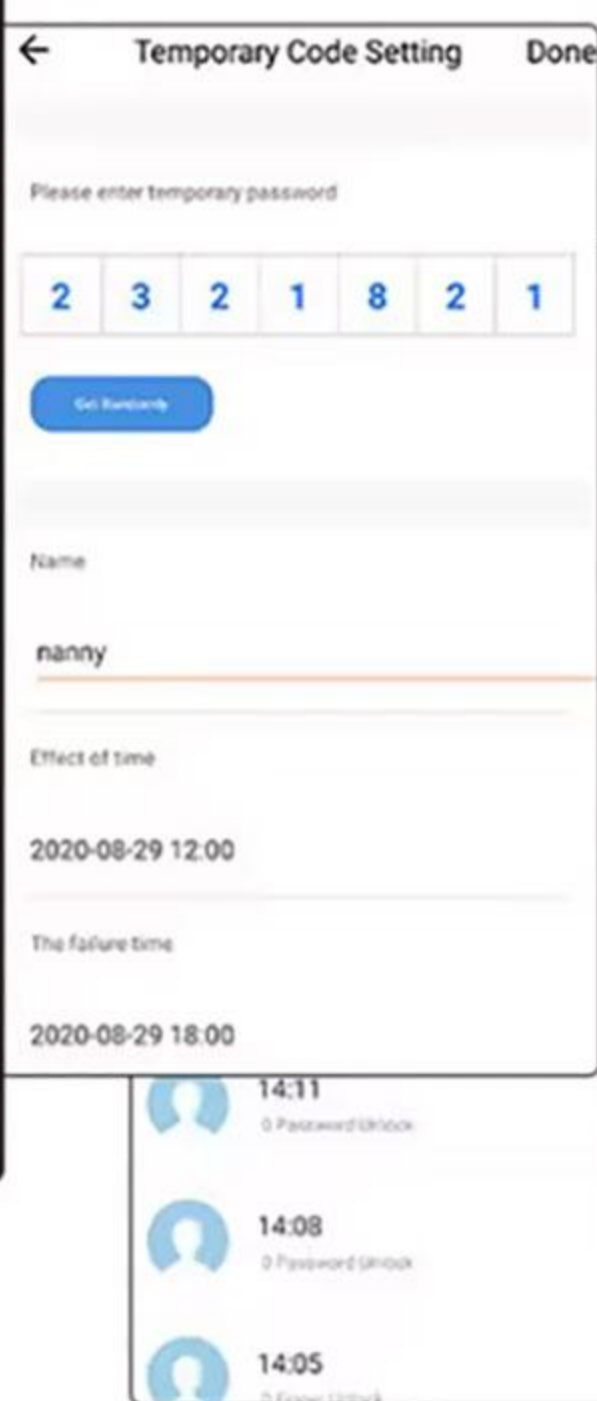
Temporary Code Setting
Done

Please enter temporary password

| 2 | 3 | 2 | 1 | 8 | 2 | 1 |
|---|---|---|---|---|---|---|

Get Randomly

Name

nanny

Effect of time

2020-08-29 12:00

The failure time

2020-08-29 18:00

14:11
0 Password Unlock

14:08
0 Password Unlock

14:05
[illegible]